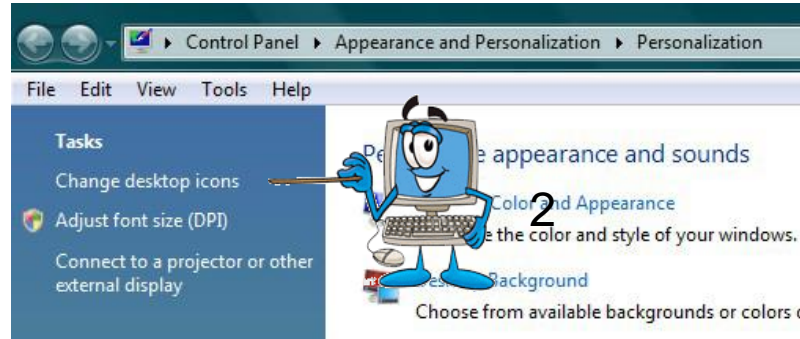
Control Panel ▸ Appearance and Personalization ▸ Personalization

File Edit View Tools Help

Tasks

Change desktop icons

Adjust font size (DPI)

Connect to a projector or other external display

Pe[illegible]e appearance and sounds

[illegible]Color and Appearance

2

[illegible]e the color and style of your windows.

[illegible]Background

Choose from available backgrounds or colors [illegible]